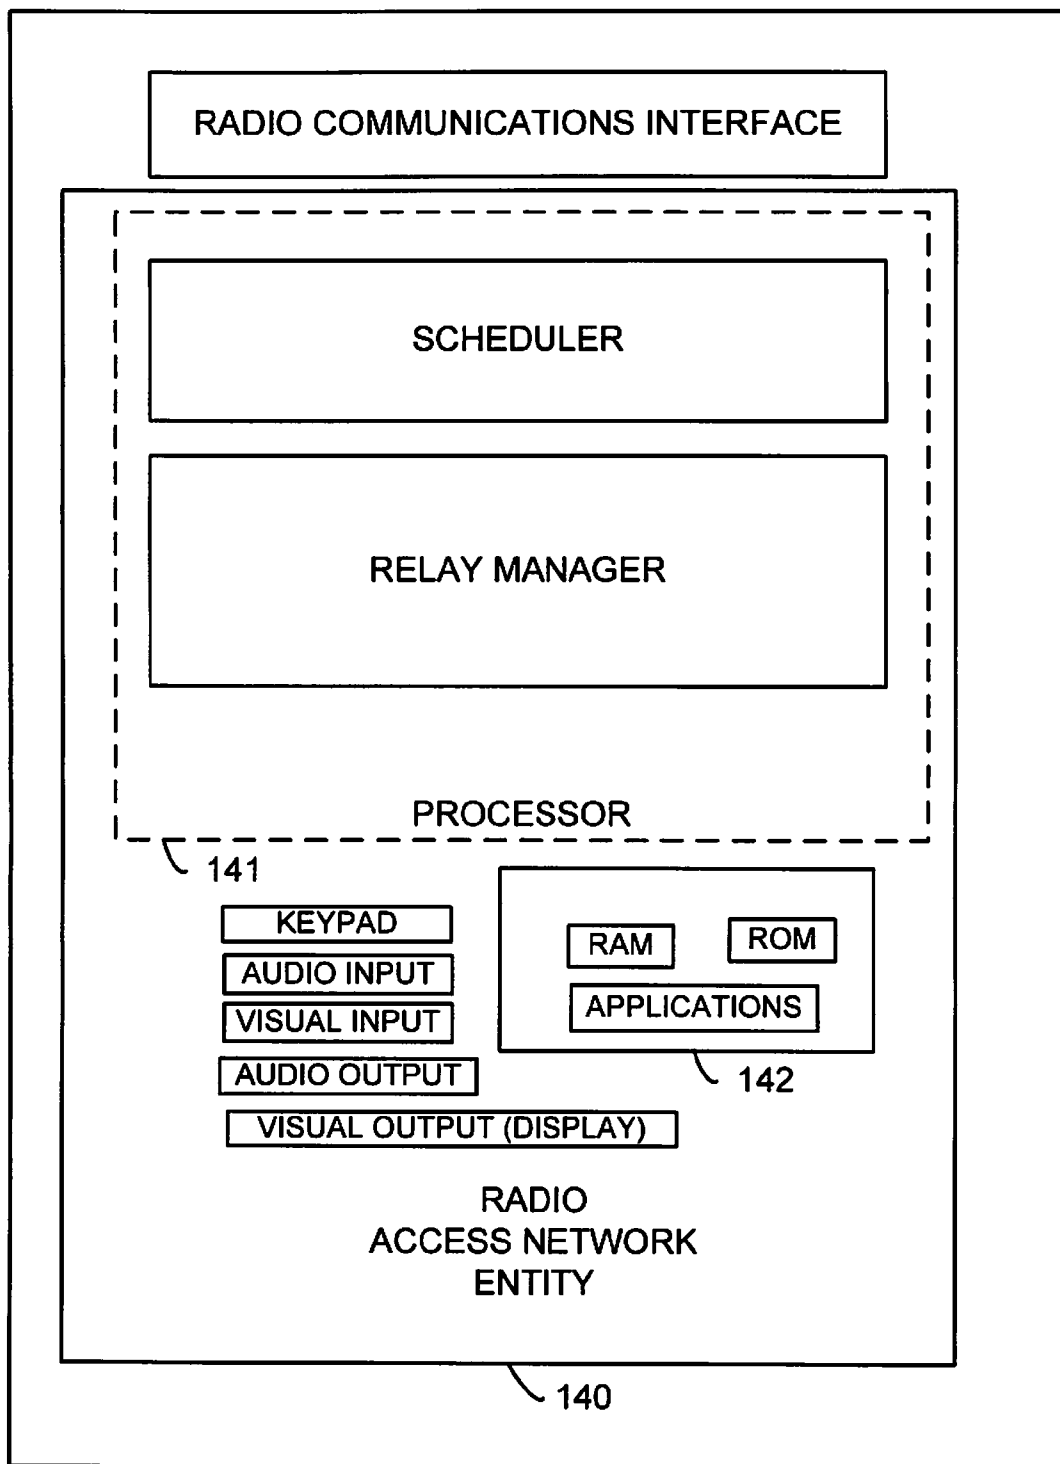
RADIO COMMUNICATIONS INTERFACE

SCHEDULER

RELAY MANAGER

PROCESSOR

141

KEYPAD

AUDIO INPUT

VISUAL INPUT

AUDIO OUTPUT

VISUAL OUTPUT (DISPLAY)

RAM

ROM

APPLICATIONS

142

RADIO
ACCESS NETWORK
ENTITY

140